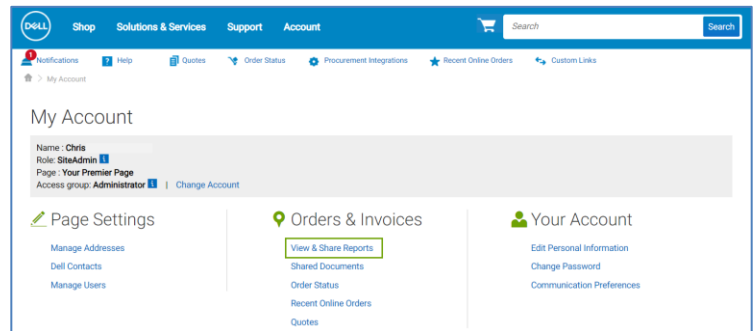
DELL Shop Solutions & Services Support Account

Search

Search

1 Notifications ? Help Quotes Order Status Procurement Integrations Recent Online Orders Custom Links

> My Account

My Account

Name : Chris
Role: SiteAdmin i
Page : Your Premier Page
Access group: Administrator i | Change Account

Page Settings

Manage Addresses
Dell Contacts
Manage Users

Orders & Invoices

View & Share Reports
Shared Documents
Order Status
Recent Online Orders
Quotes

Your Account

Edit Personal Information
Change Password
Communication Preferences